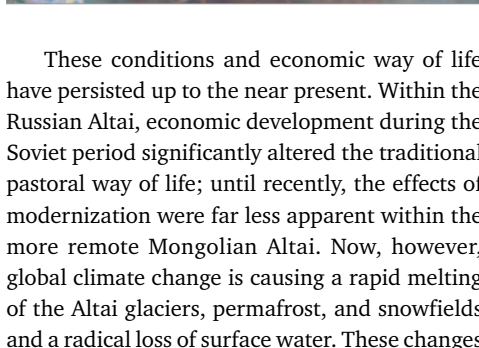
These conditions and economic way of life have persisted up to the near present. Within the Russian Altai, economic development during the Soviet period significantly altered the traditional pastoral way of life; until recently, the effects of modernization were far less apparent within the more remote Mongolian Altai. Now, however, global climate change is causing a rapid melting of the Altai glaciers, permafrost, and snowfields and a radical loss of surface water. These changes